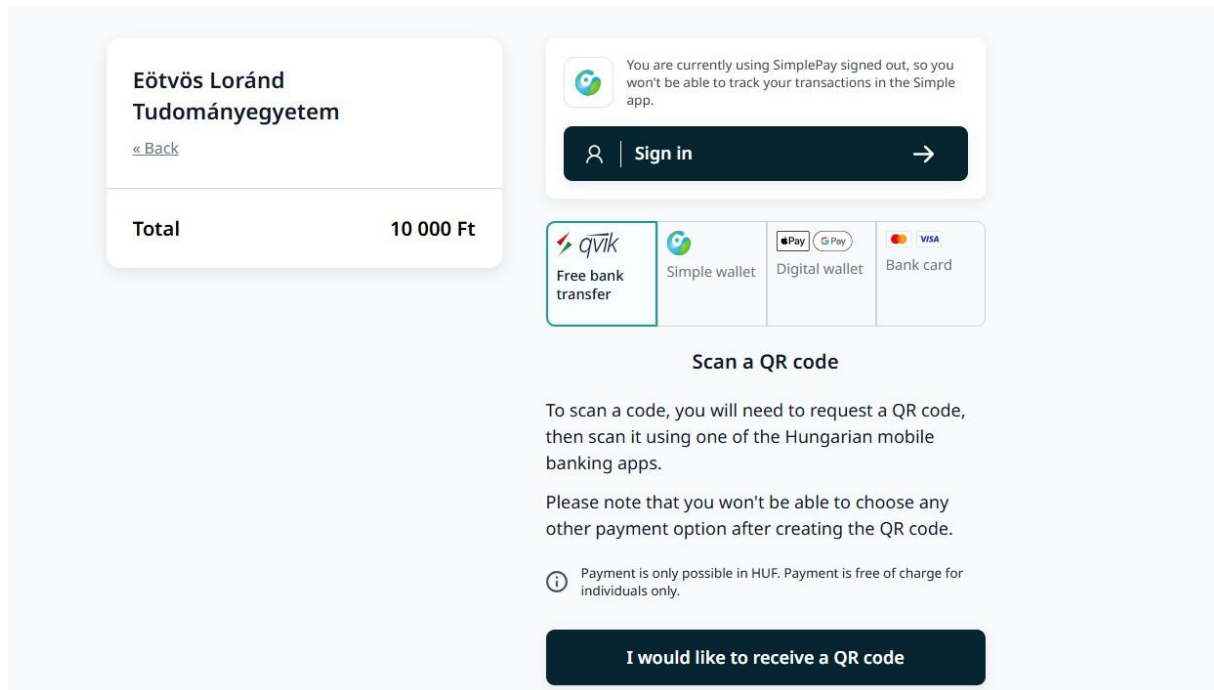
Eötvös Loránd Tudományegyetem

« Back

Total 10 000 Ft

You are currently using SimplePay signed out, so you won't be able to track your transactions in the Simple app.

Sign in

qvik
Free bank transfer

Simple wallet

Pay G Pay
Digital wallet

VISA
Bank card

Scan a QR code

To scan a code, you will need to request a QR code, then scan it using one of the Hungarian mobile banking apps.

Please note that you won't be able to choose any other payment option after creating the QR code.

Payment is only possible in HUF. Payment is free of charge for individuals only.

I would like to receive a QR code